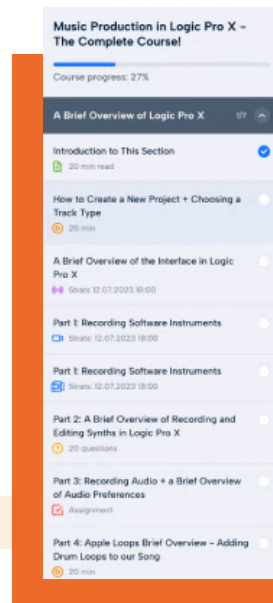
Music Production in Logic Pro X - The Complete Course!

Course progress: 27%

A Brief Overview of Logic Pro X 1/7

Introduction to This Section
20 min read

How to Create a New Project + Choosing a Track Type
20 min

A Brief Overview of the Interface in Logic Pro X
Strats 12.07.2023 18:00

Part 1: Recording Software Instruments
Strats: 12.07.2023 18:00

Part 1: Recording Software Instruments
Strats: 12.07.2023 18:00

Part 2: A Brief Overview of Recording and Editing Synths in Logic Pro X
20 questions

Part 3: Recording Audio + a Brief Overview of Audio Preferences
Assignment

Part 4: Apple Loops Brief Overview - Adding Drum Loops to our Song
20 min